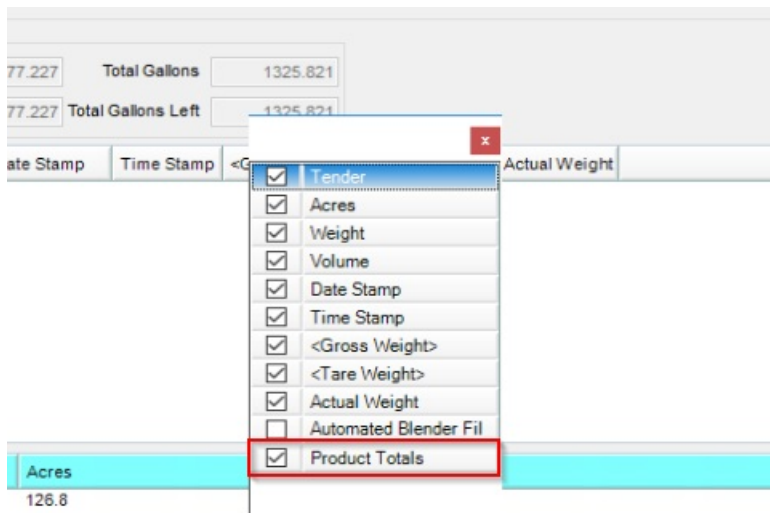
77.227 Total Gallons 1325.821

77.227 Total Gallons Left 1325.821

ate Stamp | Time Stamp | <G | Actual Weight

x

☑ Tender
☑ Acres
☑ Weight
☑ Volume
☑ Date Stamp
☑ Time Stamp
☑ <Gross Weight>
☑ <Tare Weight>
☑ Actual Weight
☐ Automated Blender Fil
☑ Product Totals

Acres
126.8